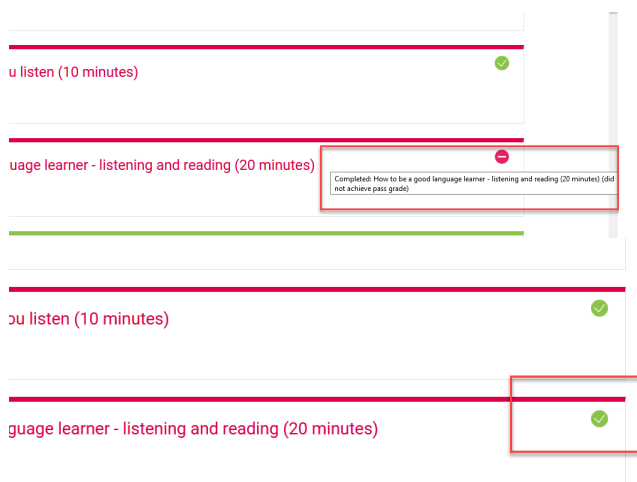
u listen (10 minutes)

uage learner - listening and reading (20 minutes)

Completed: How to be a good language learner - listening and reading (20 minutes) (did not achieve pass grade)

u listen (10 minutes)

guage learner - listening and reading (20 minutes)